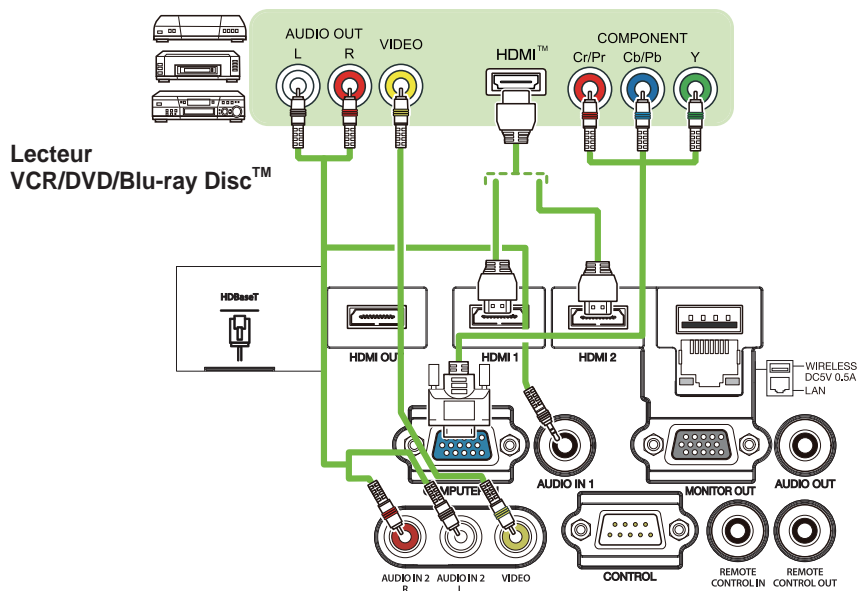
AUDIO OUT
L
R
VIDEO
HDMI™
COMPONENT
Cr/Pr
Cb/Pb
Y

Lecteur
VCR/DVD/Blu-ray Disc™

HDBaseT
HDMI OUT
HDMI 1
HDMI 2
WIRELESS
DC5V 0.5A
LAN
COMPUTER
AUDIO IN 1
MONITOR OUT
AUDIO OUT
CONTROL
REMOTE CONTROL IN
REMOTE CONTROL OUT
AUDIO IN 2 R
AUDIO IN 2 L
VIDEO